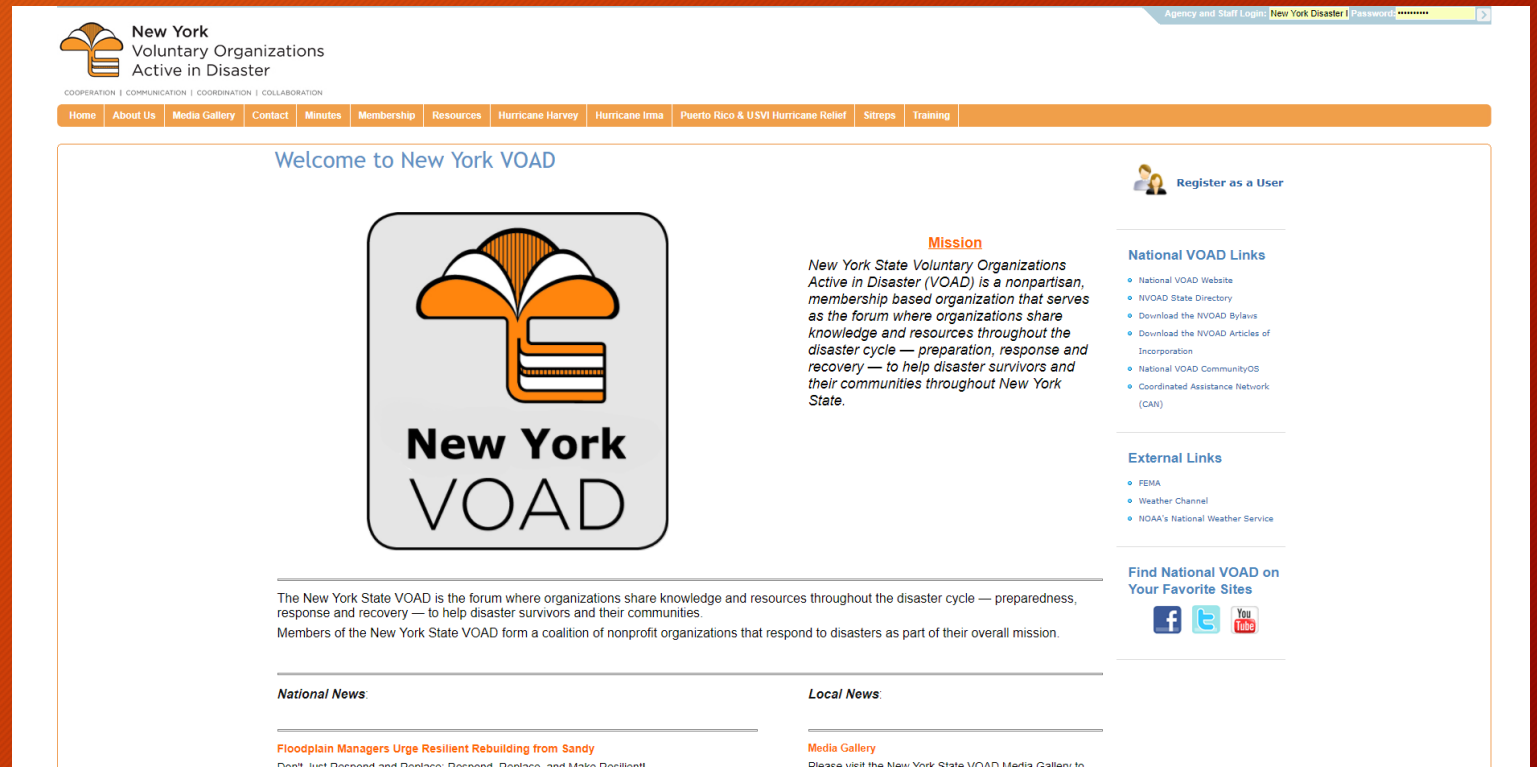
Agency and Staff Login: New York Disaster I Password: ••••••••••

New York
Voluntary Organizations
Active in Disaster

COOPERATION | COMMUNICATION | COORDINATION | COLLABORATION

Home | About Us | Media Gallery | Contact | Minutes | Membership | Resources | Hurricane Harvey | Hurricane Irma | Puerto Rico & USVI Hurricane Relief | Sitreps | Training

Welcome to New York VOAD

New York VOAD

Mission

New York State Voluntary Organizations Active in Disaster (VOAD) is a nonpartisan, membership based organization that serves as the forum where organizations share knowledge and resources throughout the disaster cycle — preparation, response and recovery — to help disaster survivors and their communities throughout New York State.

The New York State VOAD is the forum where organizations share knowledge and resources throughout the disaster cycle — preparedness, response and recovery — to help disaster survivors and their communities.

Members of the New York State VOAD form a coalition of nonprofit organizations that respond to disasters as part of their overall mission.

National News:

Local News:

Floodplain Managers Urge Resilient Rebuilding from Sandy

Don't Just Respond and Replace: Respond, Replace, and Make Resilient!

Media Gallery

Please visit the New York State VOAD Media Gallery to

Register as a User

National VOAD Links

National VOAD Website
NVOAD State Directory
Download the NVOAD Bylaws
Download the NVOAD Articles of Incorporation
National VOAD CommunityOS
Coordinated Assistance Network (CAN)

External Links

FEMA
Weather Channel
NOAA's National Weather Service

Find National VOAD on Your Favorite Sites

You Tube